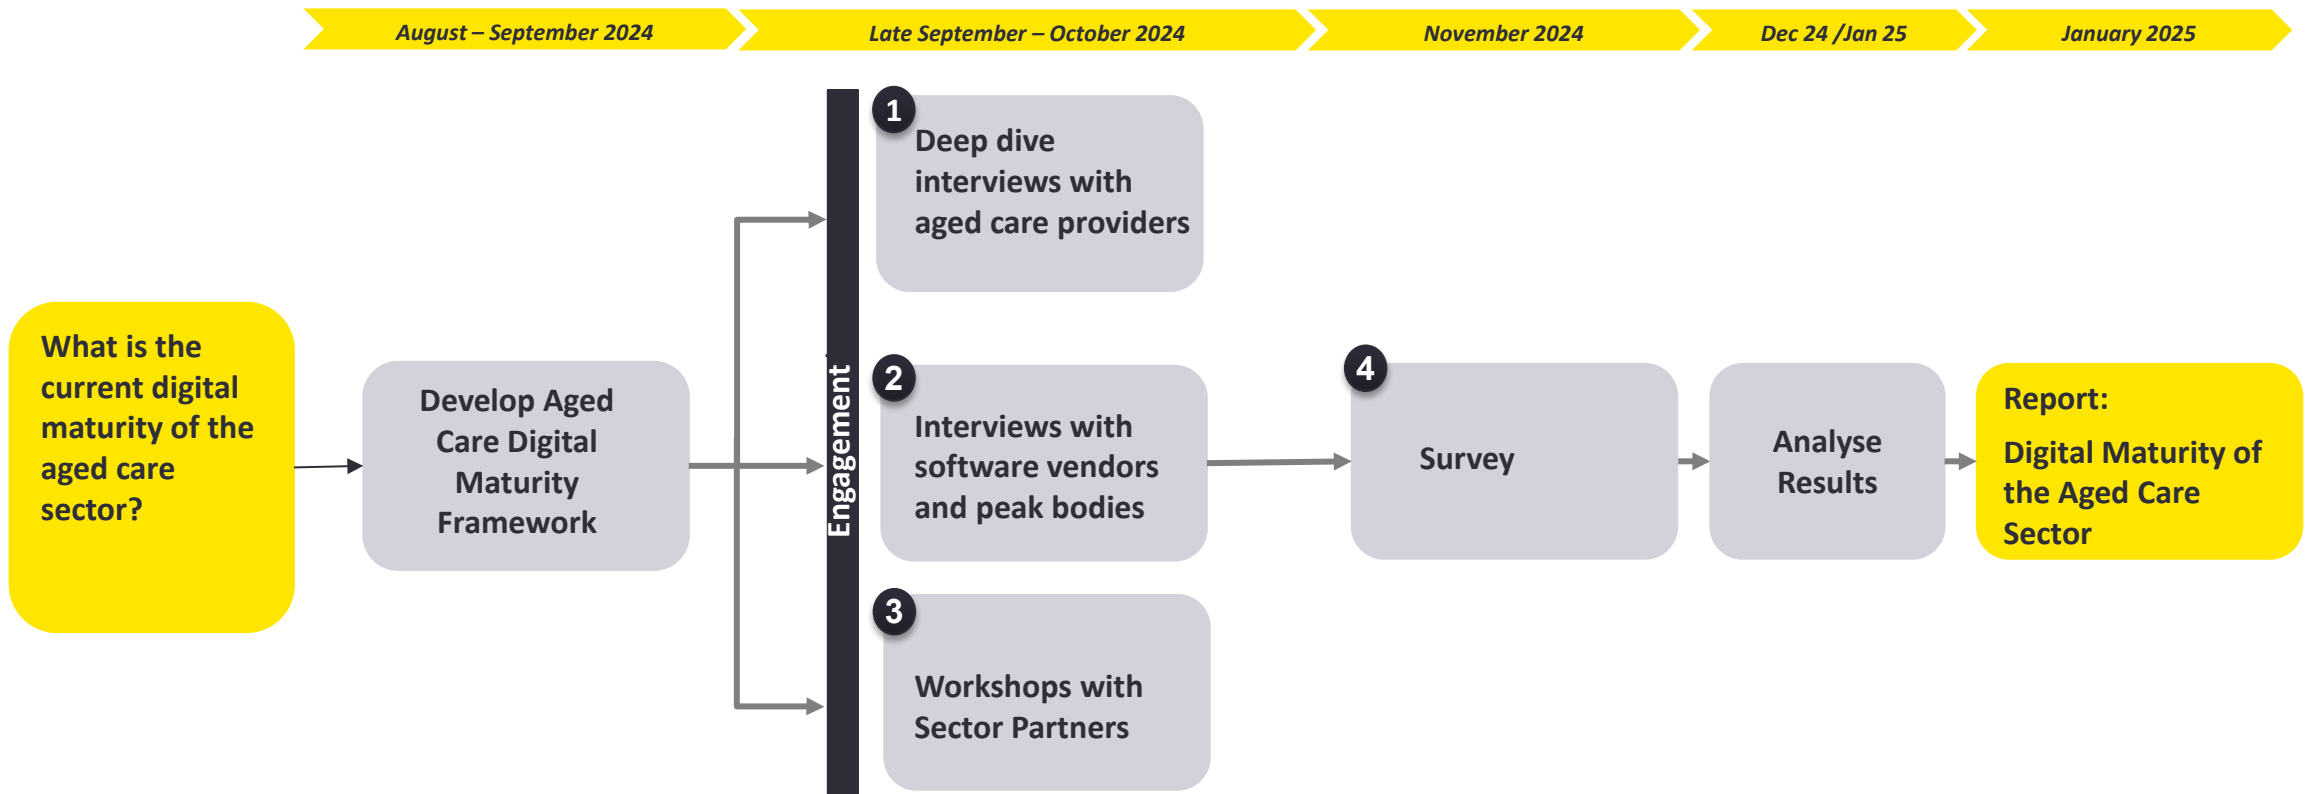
August – September 2024

Late September – October 2024

November 2024

Dec 24 /Jan 25

January 2025

What is the current digital maturity of the aged care sector?

Develop Aged Care Digital Maturity Framework

Engagement

1
Deep dive interviews with aged care providers

2
Interviews with software vendors and peak bodies

3
Workshops with Sector Partners

4
Survey

Analyse Results

Report:

Digital Maturity of the Aged Care Sector